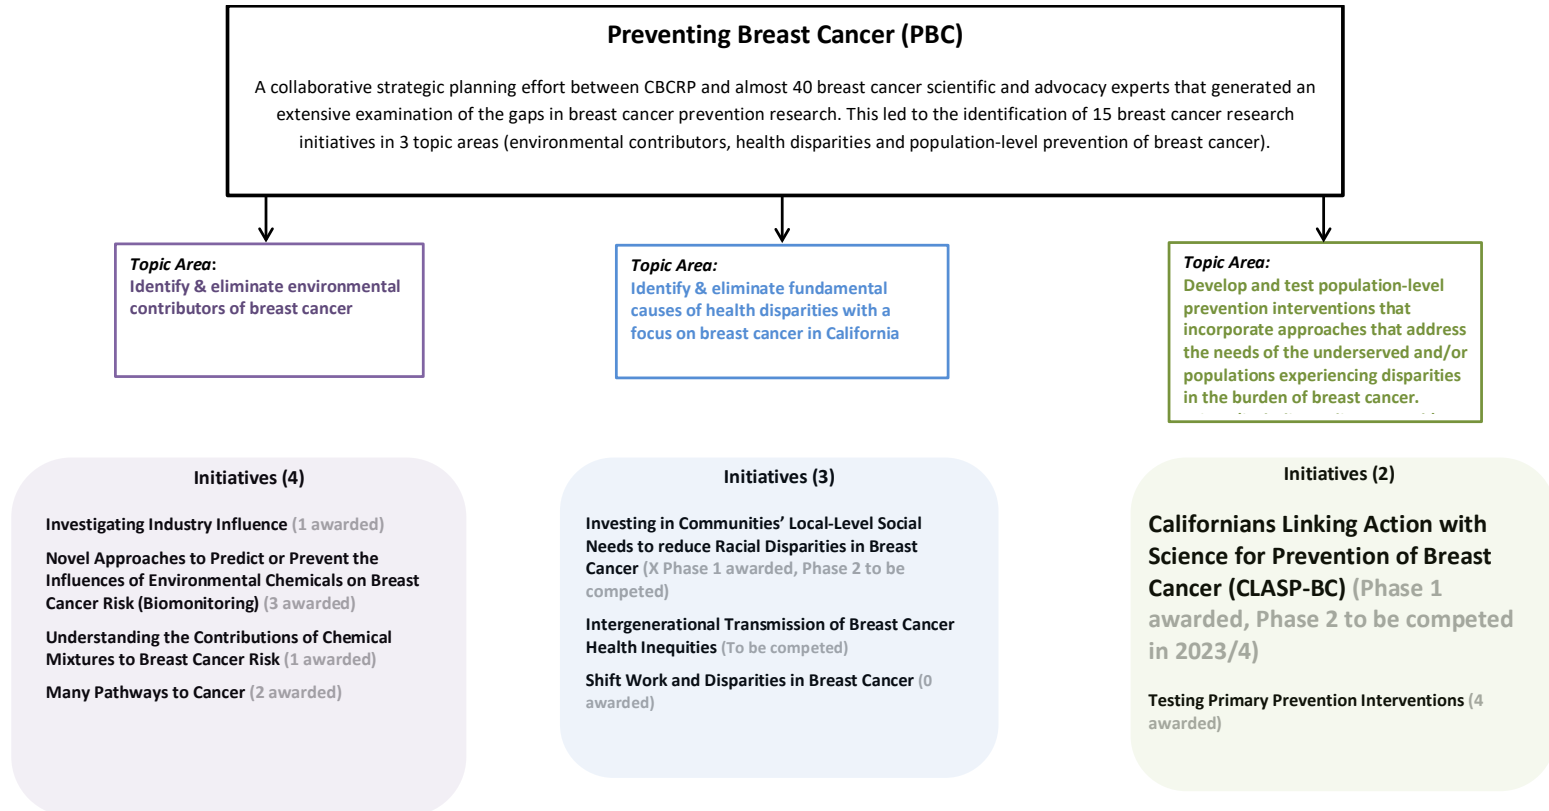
Preventing Breast Cancer (PBC)

A collaborative strategic planning effort between CBCRP and almost 40 breast cancer scientific and advocacy experts that generated an extensive examination of the gaps in breast cancer prevention research. This led to the identification of 15 breast cancer research initiatives in 3 topic areas (environmental contributors, health disparities and population-level prevention of breast cancer).

Topic Area:
Identify & eliminate environmental contributors of breast cancer

Topic Area:
Identify & eliminate fundamental causes of health disparities with a focus on breast cancer in California

Topic Area:
Develop and test population-level prevention interventions that incorporate approaches that address the needs of the underserved and/or populations experiencing disparities in the burden of breast cancer.

Initiatives (4)

Investigating Industry Influence (1 awarded)

Novel Approaches to Predict or Prevent the Influences of Environmental Chemicals on Breast Cancer Risk (Biomonitoring) (3 awarded)

Understanding the Contributions of Chemical Mixtures to Breast Cancer Risk (1 awarded)

Many Pathways to Cancer (2 awarded)

Initiatives (3)

Investing in Communities' Local-Level Social Needs to reduce Racial Disparities in Breast Cancer (X Phase 1 awarded, Phase 2 to be competed)

Intergenerational Transmission of Breast Cancer Health Inequities (To be competed)

Shift Work and Disparities in Breast Cancer (0 awarded)

Initiatives (2)

Californians Linking Action with Science for Prevention of Breast Cancer (CLASP-BC) (Phase 1 awarded, Phase 2 to be competed in 2023/4)

Testing Primary Prevention Interventions (4 awarded)